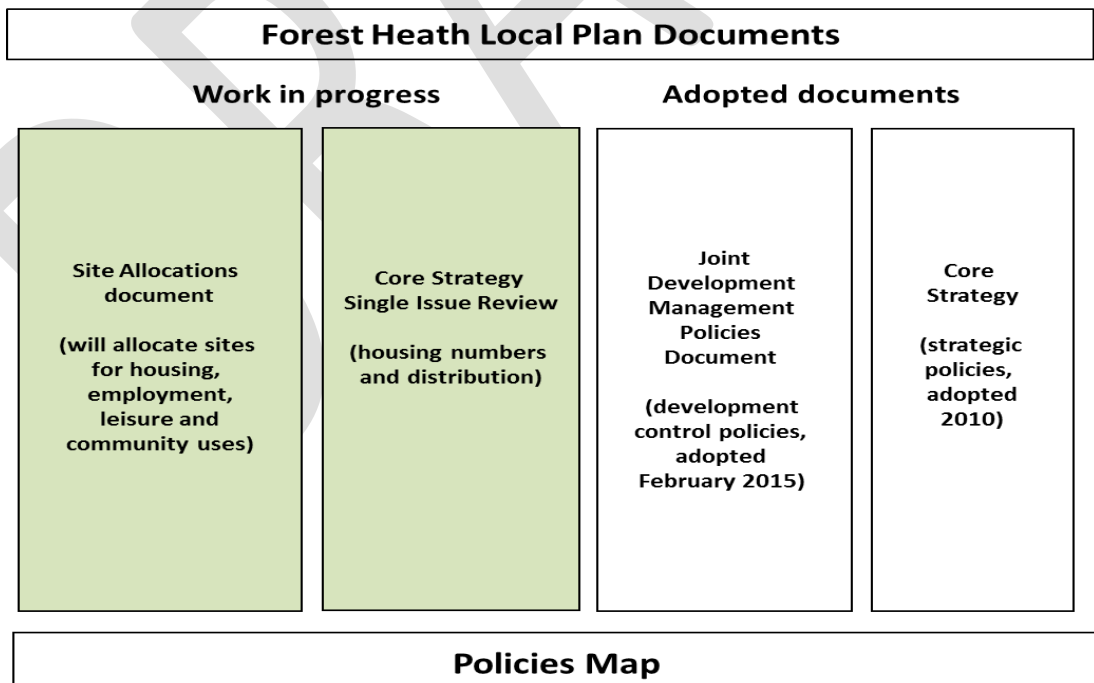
Forest Heath Local Plan Documents

Work in progress

Adopted documents

Site Allocations document

(will allocate sites for housing, employment, leisure and community uses)

Core Strategy Single Issue Review

(housing numbers and distribution)

Joint Development Management Policies Document

(development control policies, adopted February 2015)

Core Strategy

(strategic policies, adopted 2010)

Policies Map